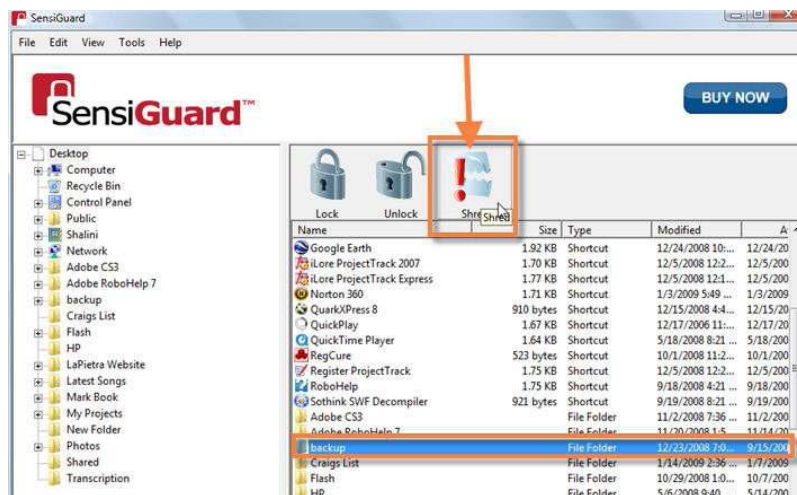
SensiGuard

File Edit View Tools Help

SensiGuard™

BUY NOW

Desktop
Computer
Recycle Bin
Control Panel
Public
Shalini
Network
Adobe CS3
Adobe RoboHelp 7
backup
Craigs List
Flash
HP
LaPietra Website
Latest Songs
Mark Book
My Projects
New Folder
Photos
Shared
Transcription

Lock Unlock Shre Shred

| Name | Size | Type | Modified | A |
|---|---|---|---|---|
| Google Earth | 1.92 KB | Shortcut | 12/24/2008 10:... | 12/24/20 |
| iLore ProjectTrack 2007 | 1.70 KB | Shortcut | 12/5/2008 12:2... | 12/5/200 |
| iLore ProjectTrack Express | 1.77 KB | Shortcut | 12/5/2008 12:1... | 12/5/200 |
| Norton 360 | 1.71 KB | Shortcut | 1/3/2009 5:49 ... | 1/3/2009 |
| QuarkXPress 8 | 910 bytes | Shortcut | 12/15/2008 4:4... | 12/15/20 |
| QuickPlay | 1.67 KB | Shortcut | 12/17/2008 11:... | 12/17/20 |
| QuickTime Player | 1.64 KB | Shortcut | 5/18/2008 8:21 ... | 5/18/200 |
| RegCure | 523 bytes | Shortcut | 10/1/2008 11:2... | 10/1/200 |
| Register ProjectTrack | 1.75 KB | Shortcut | 12/5/2008 12:2... | 12/5/200 |
| RoboHelp | 1.75 KB | Shortcut | 9/18/2008 4:21 ... | 9/18/200 |
| Sothink SWF Decompiler | 921 bytes | Shortcut | 9/19/2008 8:21 ... | 9/19/200 |
| Adobe CS3 | | File Folder | 11/2/2008 7:36 ... | 11/2/200 |
| Adobe RoboHelp 7 | | File Folder | 11/20/2008 1:5... | 11/14/20 |
| backup | | File Folder | 12/23/2008 7:0... | 9/15/200 |
| Craigs List | | File Folder | 1/14/2009 2:36 ... | 1/7/2009 |
| Flash | | File Folder | 10/29/2008 1:0... | 10/7/200 |
| HP | | File Folder | 5/6/2008 9:40 ... | 5/14/200 |